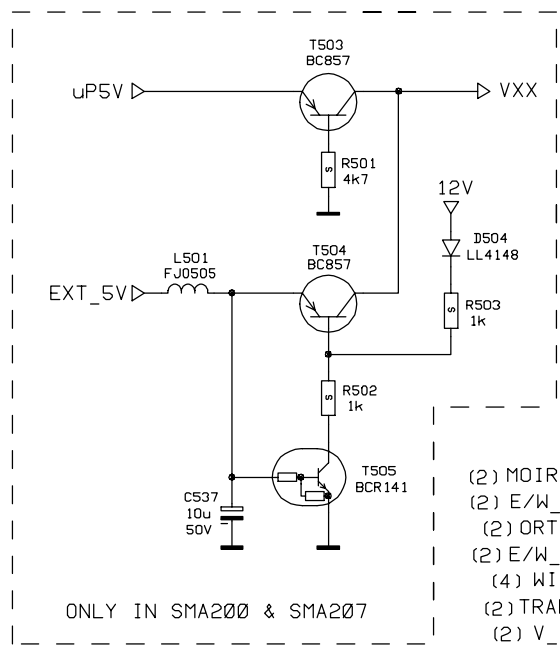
T503
BC857

uP5V

VXX

R501
4k7

12V

D504
LL4148

T504
BC857

L501
FJ0505

EXT_5V

R503
1k

R502
1k

T505
BCR141

C537
10u
50V

ONLY IN SMA200 & SMA207

(2) MOIR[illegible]
(2) E/W_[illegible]
(2) ORT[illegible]
(2) E/W_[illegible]
(4) WI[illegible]
(2) TRA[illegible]
(2) V_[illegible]